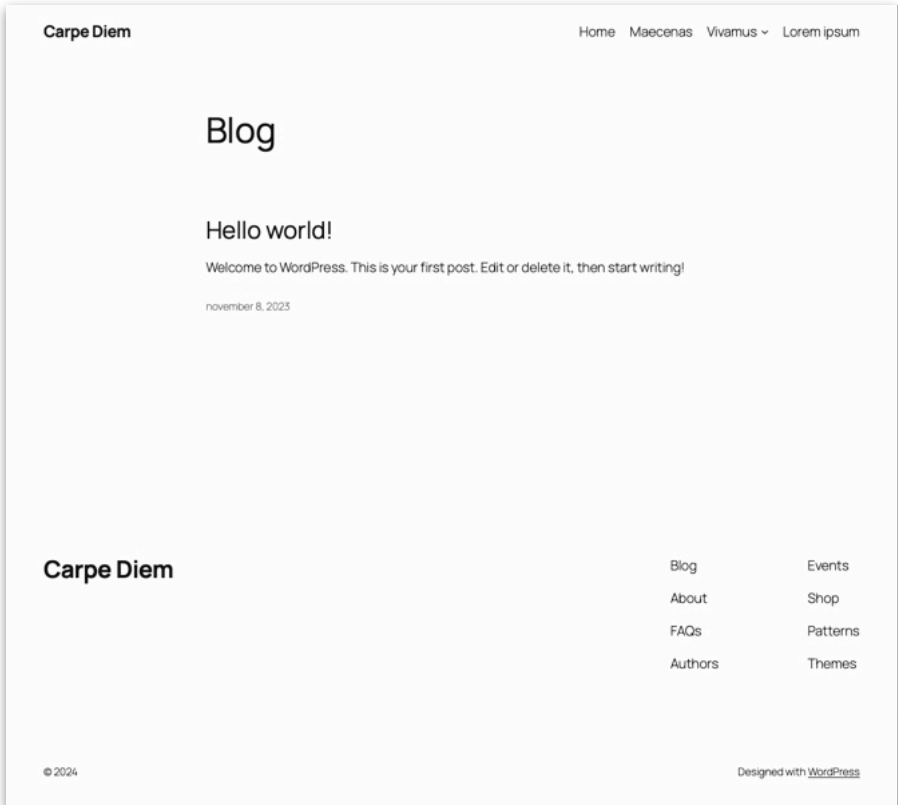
Carpe Diem

Home Maecenas Vivamus Lorem ipsum

Blog

Hello world!

Welcome to WordPress. This is your first post. Edit or delete it, then start writing!

november 8, 2023

Carpe Diem

Blog
About
FAQs
Authors

Events
Shop
Patterns
Themes

© 2024

Designed with WordPress